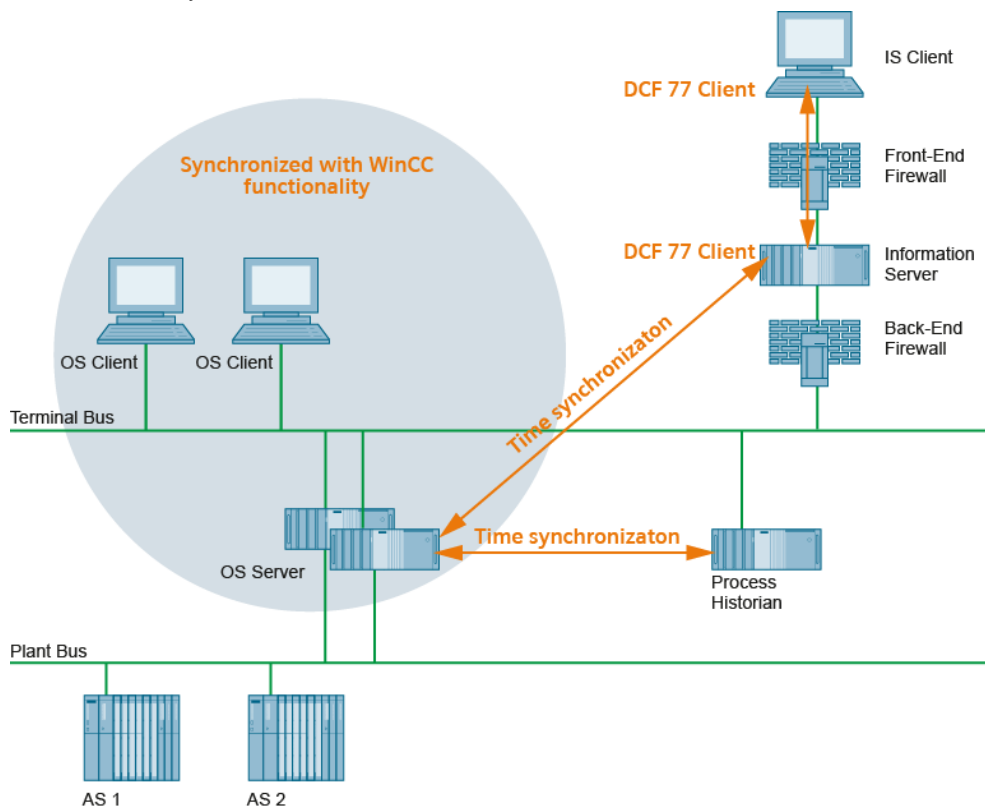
IS Client

DCF 77 Client

Front-End Firewall

Synchronized with WinCC functionality

DCF 77 Client

Information Server

Back-End Firewall

OS Client

OS Client

Time synchronizaton

Terminal Bus

Time synchronizaton

OS Server

Process Historian

Plant Bus

AS 1

AS 2